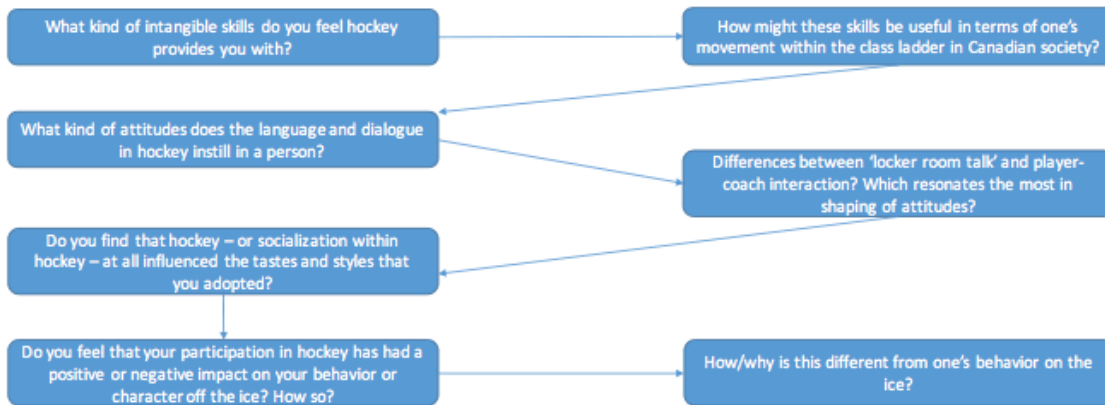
What kind of intangible skills do you feel hockey provides you with?

How might these skills be useful in terms of one's movement within the class ladder in Canadian society?

What kind of attitudes does the language and dialogue in hockey instill in a person?

Differences between 'locker room talk' and player-coach interaction? Which resonates the most in shaping of attitudes?

Do you find that hockey – or socialization within hockey – at all influenced the tastes and styles that you adopted?

Do you feel that your participation in hockey has had a positive or negative impact on your behavior or character off the ice? How so?

How/why is this different from one's behavior on the ice?